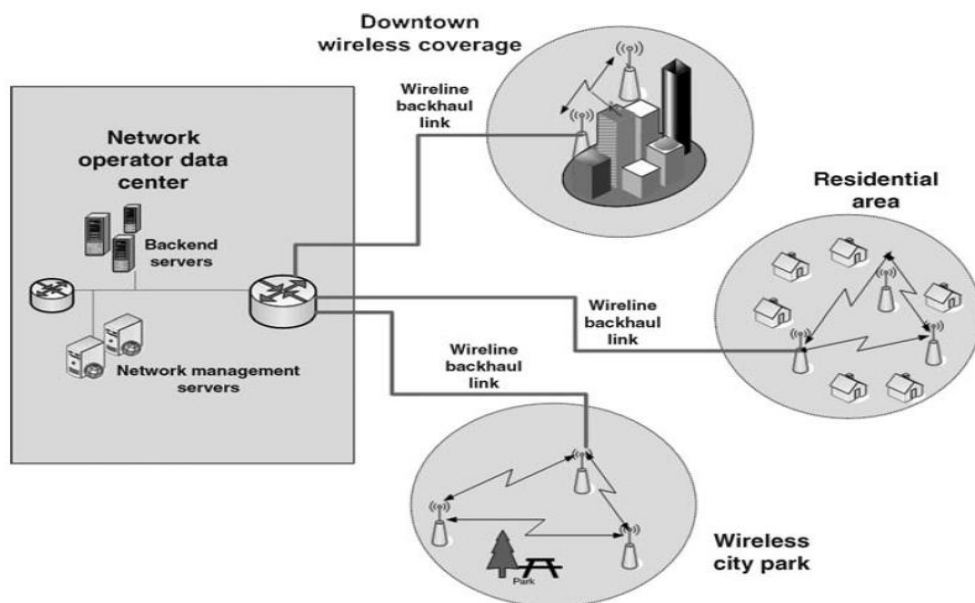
Downtown wireless coverage

Network operator data center

Backend servers

Network management servers

Wireline backhaul link

Residential area

Wireline backhaul link

Wireline backhaul link

Park

Wireless city park